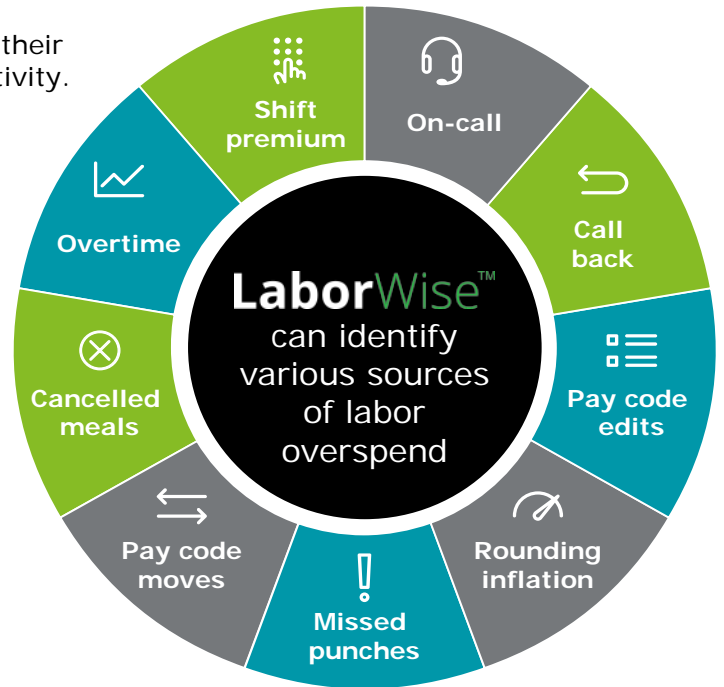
their
tivity.

Shift premium

On-call

Call back

Pay code edits

Rounding inflation

Missed punches

Pay code moves

Cancelled meals

Overtime

LaborWise™ can identify various sources of labor overspend